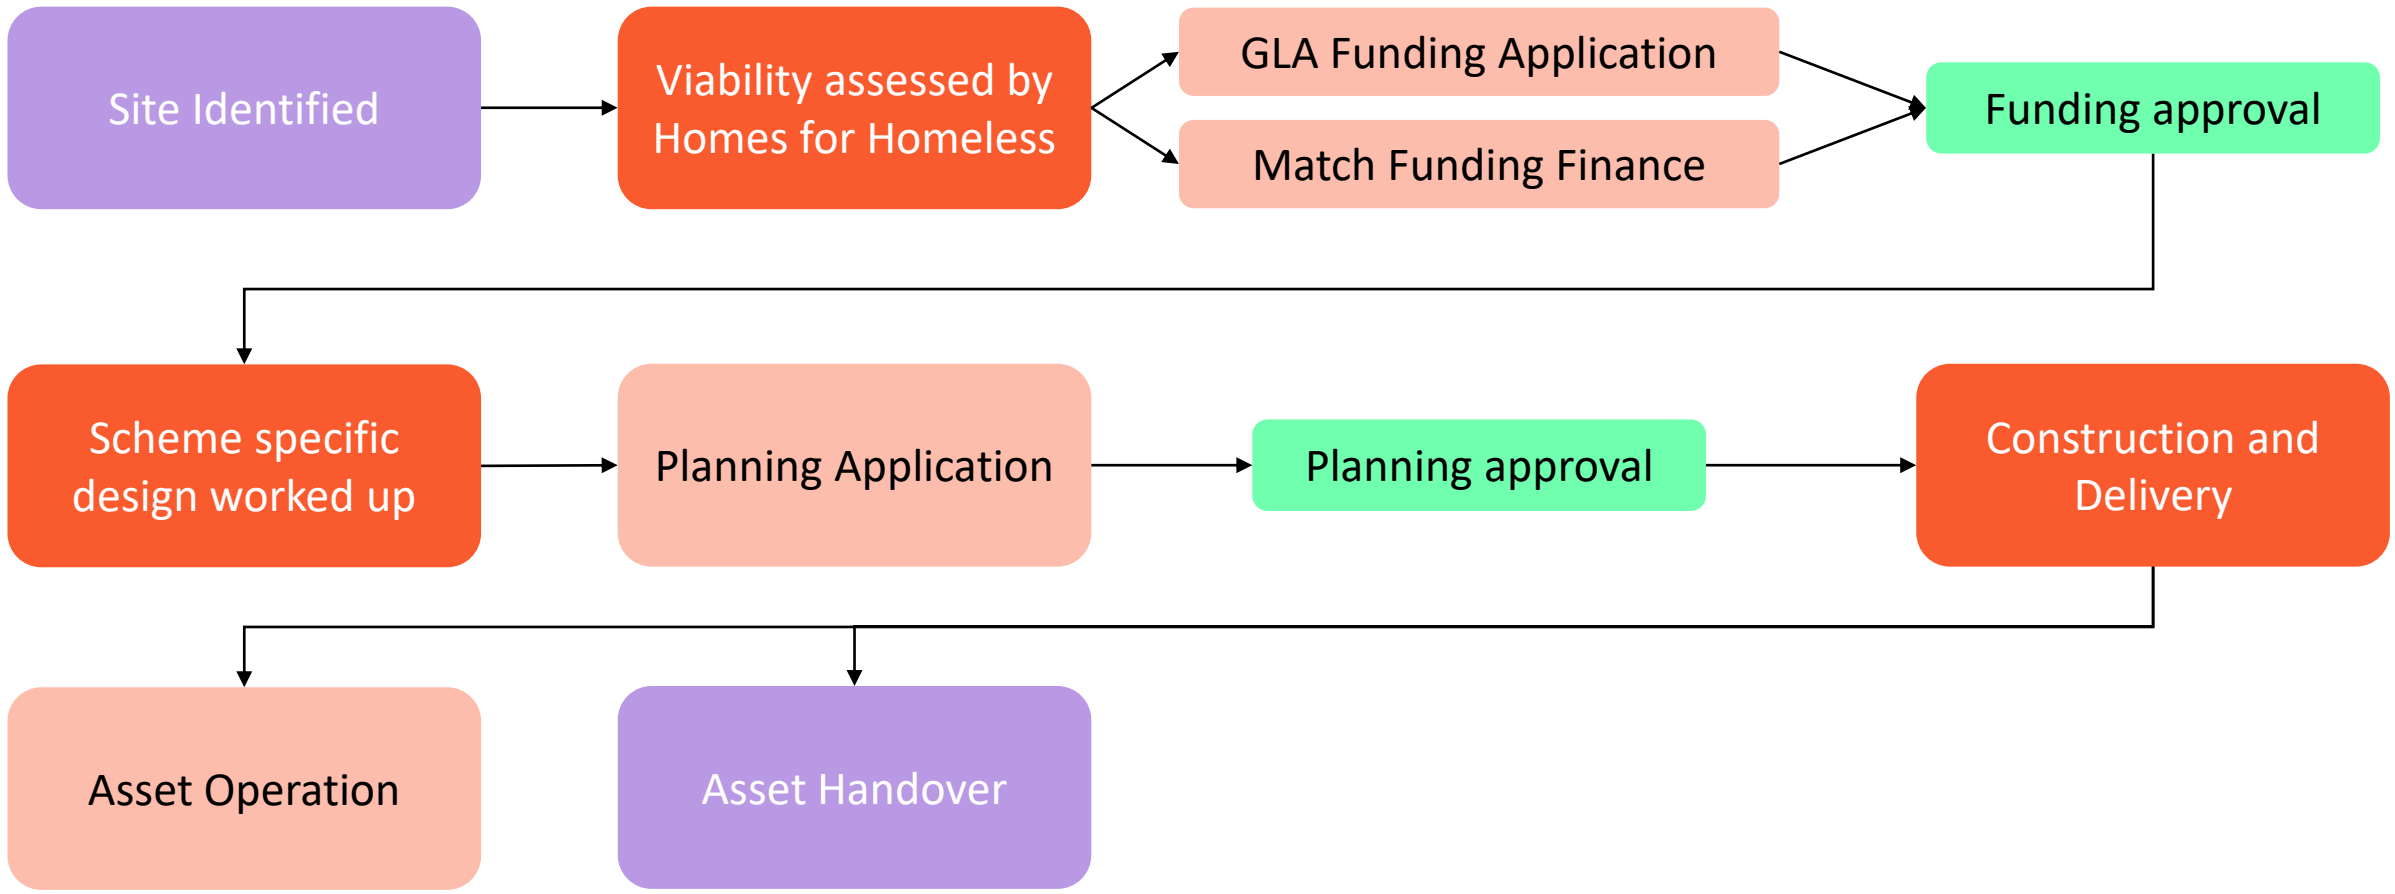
Site Identified

Viability assessed by Homes for Homeless

GLA Funding Application

Match Funding Finance

Funding approval

Scheme specific design worked up

Planning Application

Planning approval

Construction and Delivery

Asset Operation

Asset Handover